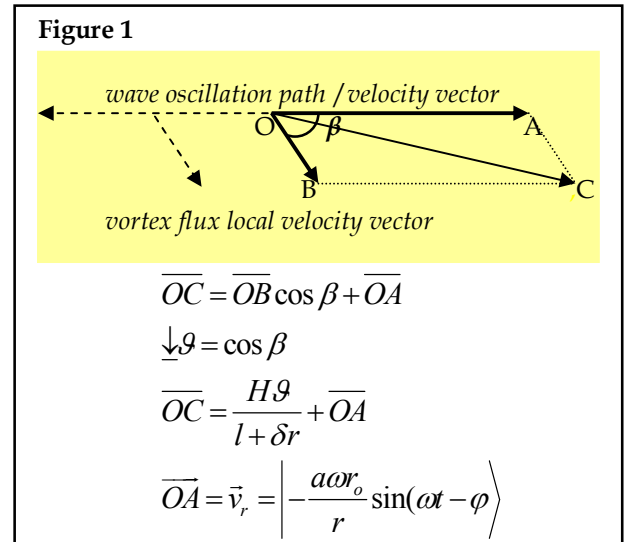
Figure 1

wave oscillation path / velocity vector

O $\beta$ A

B C

vortex flux local velocity vector

$\overline{OC} = \overline{OB}\cos\beta + \overline{OA}$

$\underline{\downarrow}\vartheta = \cos\beta$

$\overline{OC} = \frac{H\vartheta}{l+\delta r} + \overline{OA}$

$\overrightarrow{OA} = \vec{v}_r = \left| -\frac{a\omega r_o}{r}\sin(\omega t - \varphi) \right\rangle$